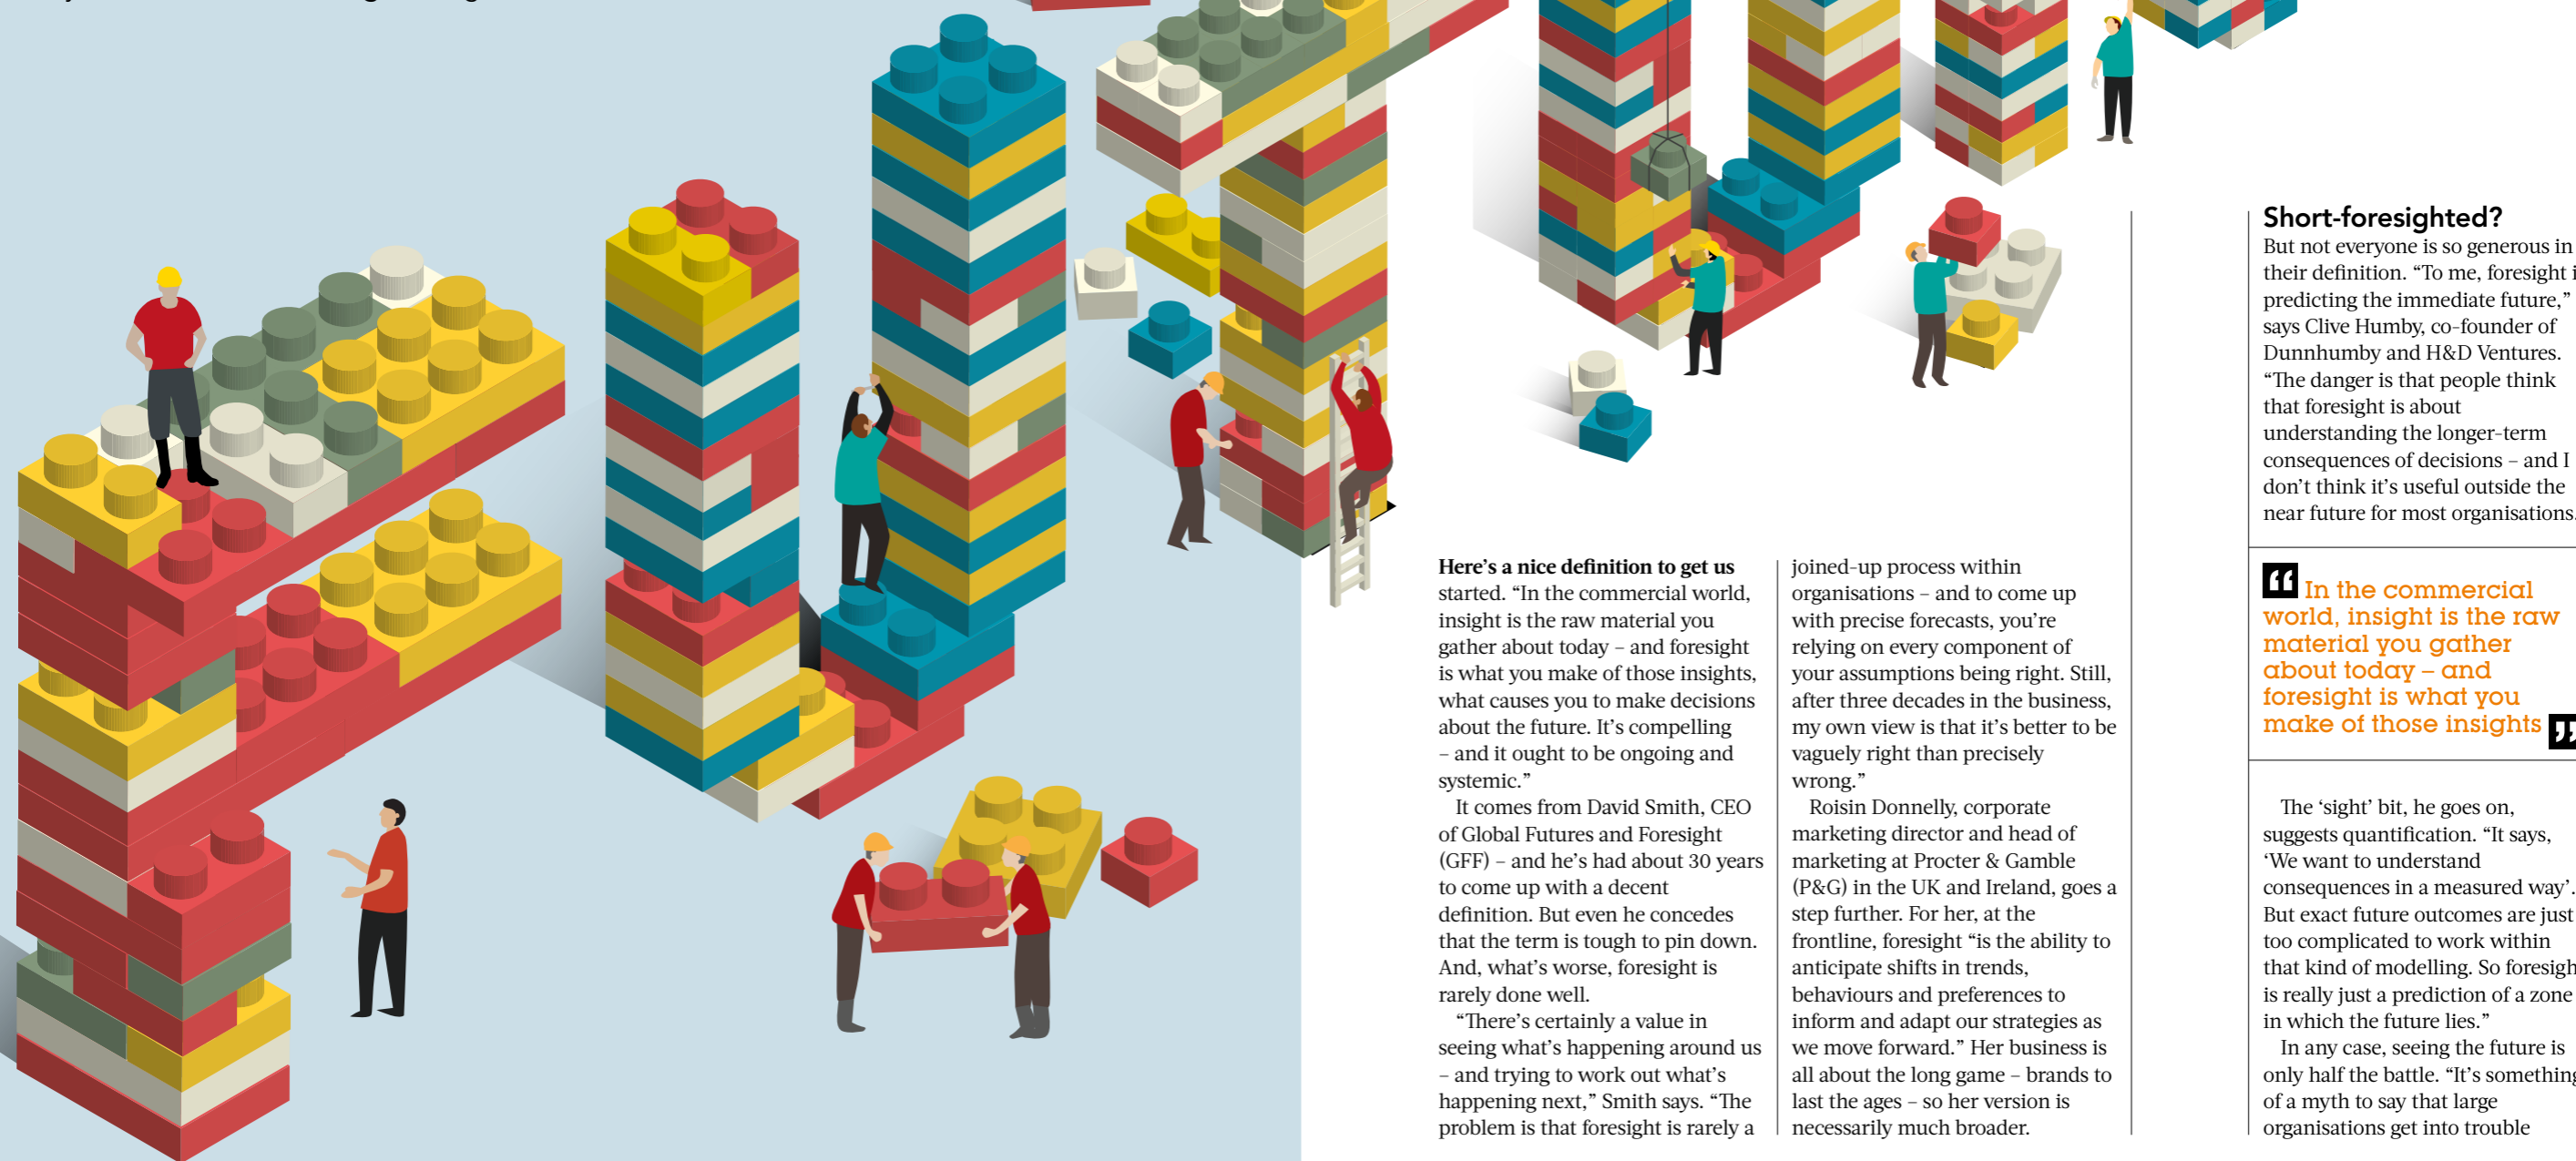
**Here's a nice definition to get us** started. "In the commercial world, insight is the raw material you gather about today – and foresight is what you make of those insights, what causes you to make decisions about the future. It's compelling – and it ought to be ongoing and systemic."

It comes from David Smith, CEO of Global Futures and Foresight (GFF) – and he's had about 30 years to come up with a decent definition. But even he concedes that the term is tough to pin down. And, what's worse, foresight is rarely done well.

"There's certainly a value in seeing what's happening around us – and trying to work out what's happening next," Smith says. "The problem is that foresight is rarely a joined-up process within organisations – and to come up with precise forecasts, you're relying on every component of your assumptions being right. Still, after three decades in the business, my own view is that it's better to be vaguely right than precisely wrong."

Roisin Donnelly, corporate marketing director and head of marketing at Procter & Gamble (P&G) in the UK and Ireland, goes a step further. For her, at the frontline, foresight "is the ability to anticipate shifts in trends, behaviours and preferences to inform and adapt our strategies as we move forward." Her business is all about the long game – brands to last the ages – so her version is necessarily much broader.

**Short-foresighted?**

But not everyone is so generous in their definition. "To me, foresight i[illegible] predicting the immediate future," says Clive Humby, co-founder of Dunnhumby and H&D Ventures. "The danger is that people think that foresight is about understanding the longer-term consequences of decisions – and I don't think it's useful outside the near future for most organisations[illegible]

" In the commercial world, insight is the raw material you gather about today – and foresight is what you make of those insights "

The 'sight' bit, he goes on, suggests quantification. "It says, 'We want to understand consequences in a measured way'. But exact future outcomes are just too complicated to work within that kind of modelling. So foresigh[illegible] is really just a prediction of a zone in which the future lies."

In any case, seeing the future is only half the battle. "It's somethin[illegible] of a myth to say that large organisations get into trouble